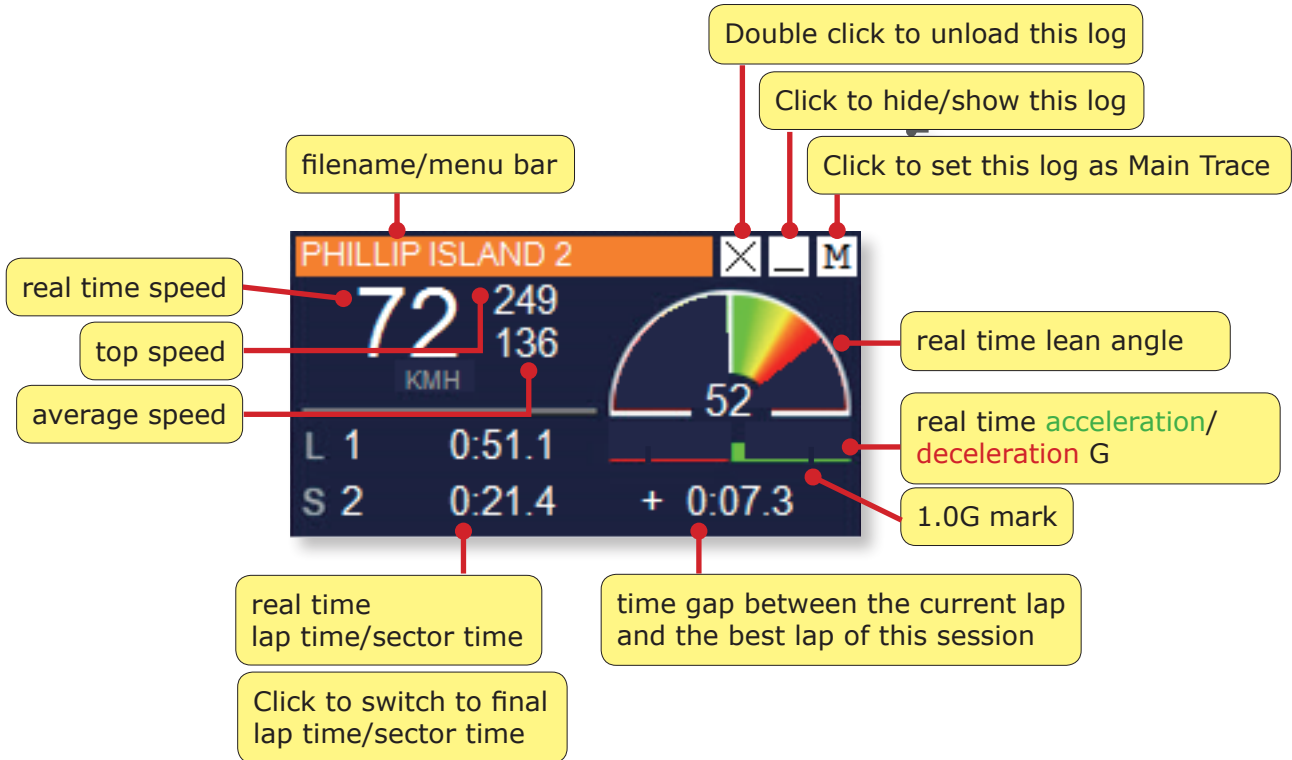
Double click to unload this log

Click to hide/show this log

Click to set this log as Main Trace

filename/menu bar

PHILLIP ISLAND 2

M

real time speed

72

249

136

KMH

top speed

average speed

real time lean angle

52

real time acceleration/ deceleration G

L 1 0:51.1

S 2 0:21.4 + 0:07.3

1.0G mark

real time lap time/sector time

time gap between the current lap and the best lap of this session

Click to switch to final lap time/sector time